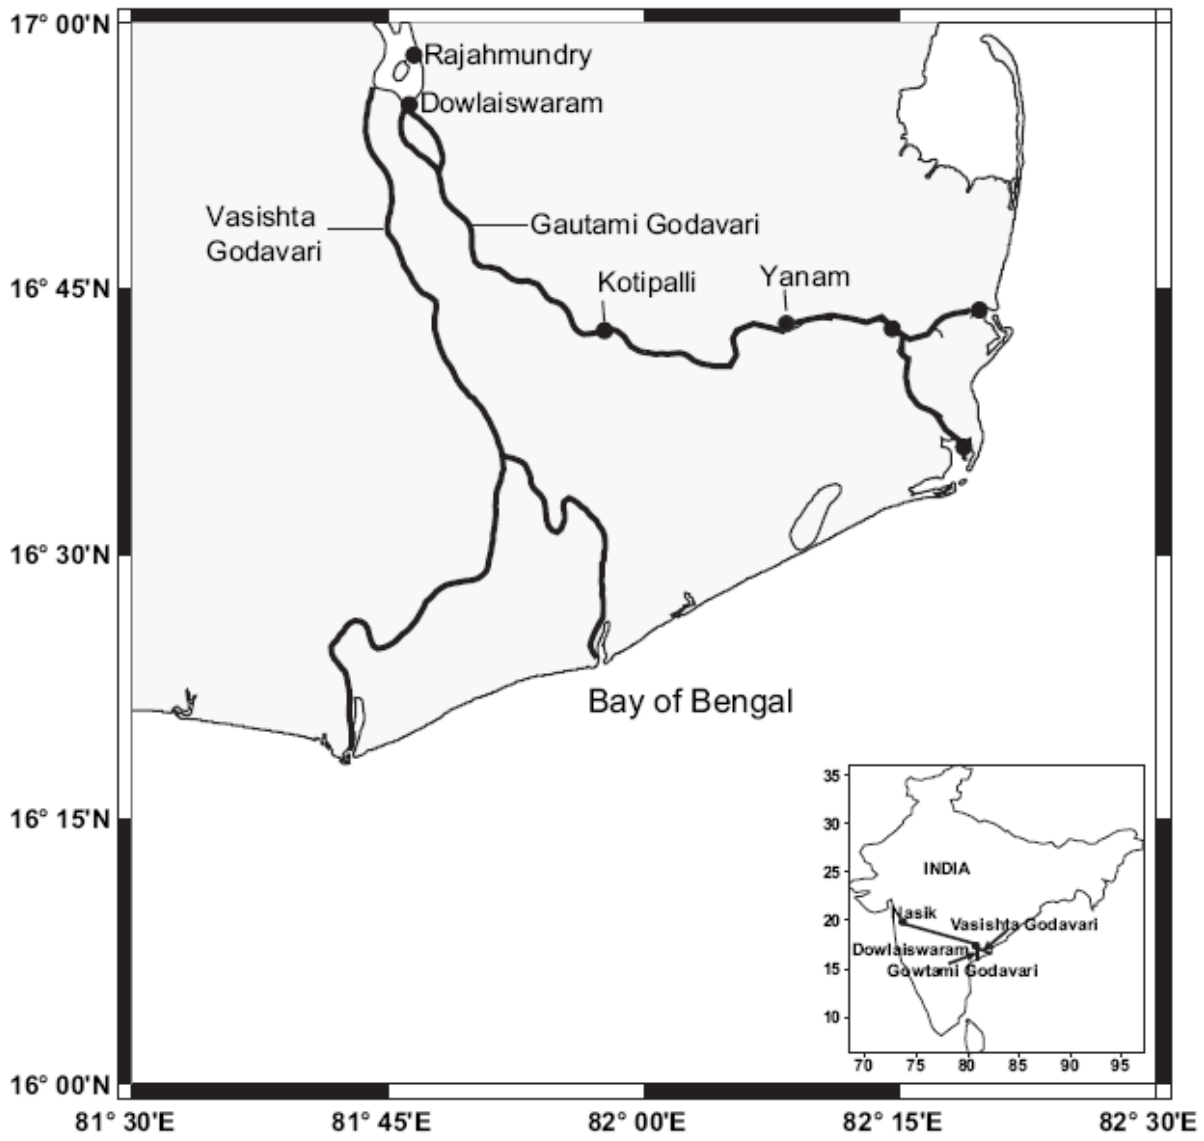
17° 00'N
Rajahmundry
Dowlaiswaram
Vasishta Godavari
Gautami Godavari
16° 45'N
Kotipalli
Yanam
16° 30'N
Bay of Bengal
16° 15'N
35
30
25
20
15
10
INDIA
Nasik
Vasishta Godavari
Dowlaiswaram
Gowtami Godavari
70 75 80 85 90 95
16° 00'N
81° 30'E
81° 45'E
82° 00'E
82° 15'E
82° 30'E